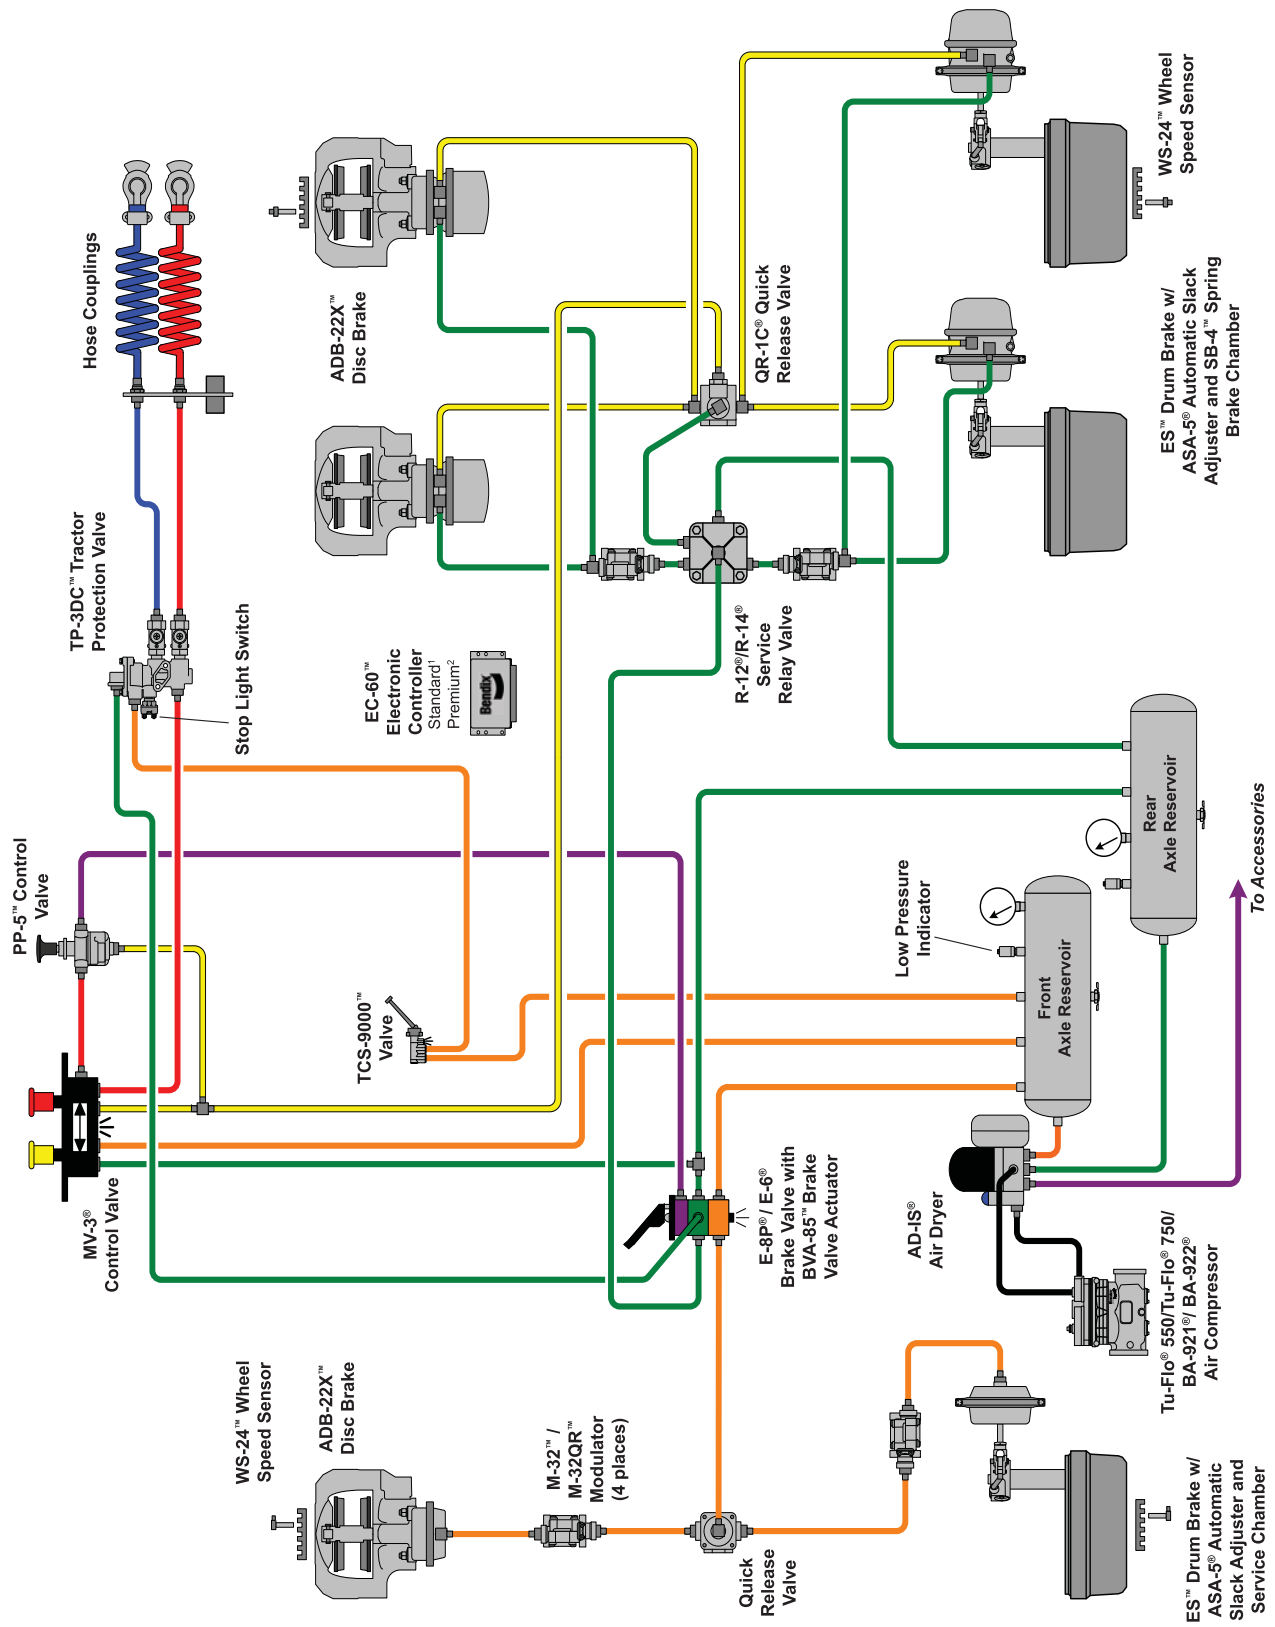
Hose Couplings

TP-3DC™ Tractor Protection Valve

Stop Light Switch

PP-5™ Control Valve

MV-3® Control Valve

TCS-9000™ Valve

EC-60™ Electronic Controller Standard¹ Premium²

Bendix

ADB-22X™ Disc Brake

QR-1C® Quick Release Valve

WS-24™ Wheel Speed Sensor

ES™ Drum Brake w/ ASA-5® Automatic Slack Adjuster and SB-4™ Spring Brake Chamber

R-12®/R-14® Service Relay Valve

Rear Axle Reservoir

To Accessories

Low Pressure Indicator

Front Axle Reservoir

AD-IS® Air Dryer

E-8P® / E-6® Brake Valve with BVA-85™ Brake Valve Actuator

Tu-Flo® 550/Tu-Flo® 750/ BA-921®/ BA-922® Air Compressor

WS-24™ Wheel Speed Sensor

ADB-22X™ Disc Brake

M-32™ / M-32QR™ Modulator (4 places)

Quick Release Valve

ES™ Drum Brake w/ ASA-5® Automatic Slack Adjuster and Service Chamber